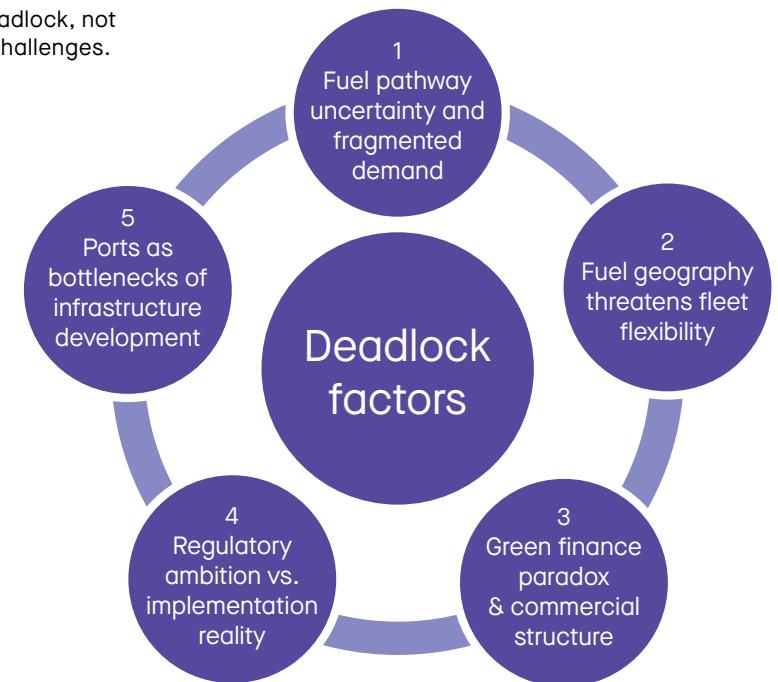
adlock, not
hallenges.

Deadlock factors

1
Fuel pathway uncertainty and fragmented demand

2
Fuel geography threatens fleet flexibility

3
Green finance paradox & commercial structure

4
Regulatory ambition vs. implementation reality

5
Ports as bottlenecks of infrastructure development